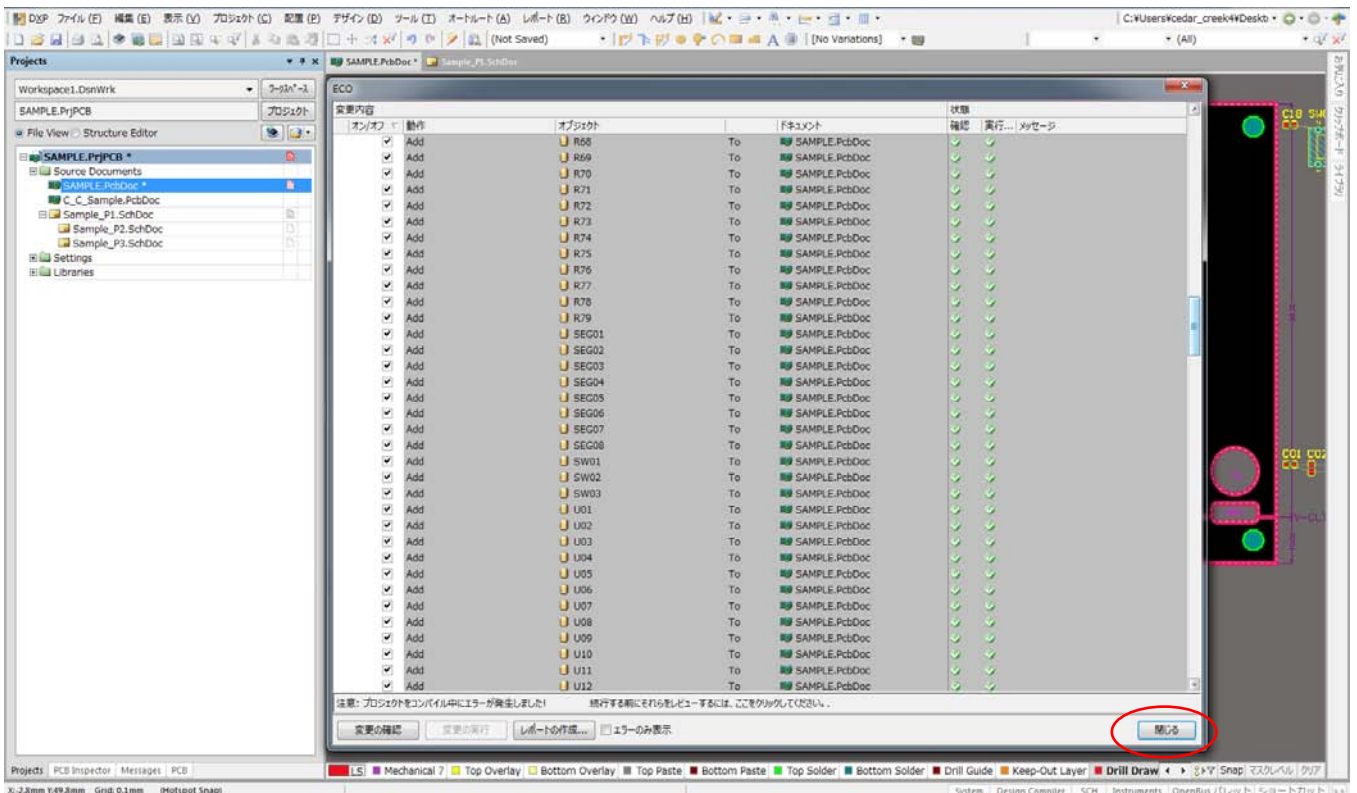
DXP ファイル(F) 編集(E) 表示(V) プロジェクト(C) 配置(P) デザイン(D) ツール(T) オートルート(A) レポート(R) ウィンドウ(W) ヘルプ(H)

C:¥Users¥cedar_creek4¥Deskt

(Not Saved) [No Variations] (All)

Projects

Workspace1.DsnWrk ワークスペース

SAMPLE.PrjPCB プロジェクト

File View Structure Editor

SAMPLE.PrjPCB *
Source Documents
SAMPLE.PcbDoc *
C_C_Sample.PcbDoc
Sample_P1.SchDoc
Sample_P2.SchDoc
Sample_P3.SchDoc
Settings
Libraries

SAMPLE.PcbDoc * Sample_P1.SchDoc

ECO

変更内容 状態

| オン/オフ | 動作 | オブジェクト | | ドキュメント | 確認 | 実行... | メッセージ |
|---|---|---|---|---|---|---|---|
| ✔ | Add | R68 | To | SAMPLE.PcbDoc | ✔ | ✔ | |
| ✔ | Add | R69 | To | SAMPLE.PcbDoc | ✔ | ✔ | |
| ✔ | Add | R70 | To | SAMPLE.PcbDoc | ✔ | ✔ | |
| ✔ | Add | R71 | To | SAMPLE.PcbDoc | ✔ | ✔ | |
| ✔ | Add | R72 | To | SAMPLE.PcbDoc | ✔ | ✔ | |
| ✔ | Add | R73 | To | SAMPLE.PcbDoc | ✔ | ✔ | |
| ✔ | Add | R74 | To | SAMPLE.PcbDoc | ✔ | ✔ | |
| ✔ | Add | R75 | To | SAMPLE.PcbDoc | ✔ | ✔ | |
| ✔ | Add | R76 | To | SAMPLE.PcbDoc | ✔ | ✔ | |
| ✔ | Add | R77 | To | SAMPLE.PcbDoc | ✔ | ✔ | |
| ✔ | Add | R78 | To | SAMPLE.PcbDoc | ✔ | ✔ | |
| ✔ | Add | R79 | To | SAMPLE.PcbDoc | ✔ | ✔ | |
| ✔ | Add | SEG01 | To | SAMPLE.PcbDoc | ✔ | ✔ | |
| ✔ | Add | SEG02 | To | SAMPLE.PcbDoc | ✔ | ✔ | |
| ✔ | Add | SEG03 | To | SAMPLE.PcbDoc | ✔ | ✔ | |
| ✔ | Add | SEG04 | To | SAMPLE.PcbDoc | ✔ | ✔ | |
| ✔ | Add | SEG05 | To | SAMPLE.PcbDoc | ✔ | ✔ | |
| ✔ | Add | SEG06 | To | SAMPLE.PcbDoc | ✔ | ✔ | |
| ✔ | Add | SEG07 | To | SAMPLE.PcbDoc | ✔ | ✔ | |
| ✔ | Add | SEG08 | To | SAMPLE.PcbDoc | ✔ | ✔ | |
| ✔ | Add | SW01 | To | SAMPLE.PcbDoc | ✔ | ✔ | |
| ✔ | Add | SW02 | To | SAMPLE.PcbDoc | ✔ | ✔ | |
| ✔ | Add | SW03 | To | SAMPLE.PcbDoc | ✔ | ✔ | |
| ✔ | Add | U01 | To | SAMPLE.PcbDoc | ✔ | ✔ | |
| ✔ | Add | U02 | To | SAMPLE.PcbDoc | ✔ | ✔ | |
| ✔ | Add | U03 | To | SAMPLE.PcbDoc | ✔ | ✔ | |
| ✔ | Add | U04 | To | SAMPLE.PcbDoc | ✔ | ✔ | |
| ✔ | Add | U05 | To | SAMPLE.PcbDoc | ✔ | ✔ | |
| ✔ | Add | U06 | To | SAMPLE.PcbDoc | ✔ | ✔ | |
| ✔ | Add | U07 | To | SAMPLE.PcbDoc | ✔ | ✔ | |
| ✔ | Add | U08 | To | SAMPLE.PcbDoc | ✔ | ✔ | |
| ✔ | Add | U09 | To | SAMPLE.PcbDoc | ✔ | ✔ | |
| ✔ | Add | U10 | To | SAMPLE.PcbDoc | ✔ | ✔ | |
| ✔ | Add | U11 | To | SAMPLE.PcbDoc | ✔ | ✔ | |
| ✔ | Add | U12 | To | SAMPLE.PcbDoc | ✔ | ✔ | |

注意: プロジェクトをコンパイル中にエラーが発生しました! 続行する前にそれらをレビューするには、ここをクリックしてください。

変更の確認 変更の実行 レポートの作成... エラーのみ表示 閉じる

C10 C01 C02

Projects PCB Inspector Messages PCB

LS Mechanical 7 Top Overlay Bottom Overlay Top Paste Bottom Paste Top Solder Bottom Solder Drill Guide Keep-Out Layer Drill Draw Snap マスクレベル クリア

X:-2.8mm Y:49.8mm Grid: 0.1mm (Hotspot Snap)

System Design Compiler SCH Instruments OpenBus パレット ショートカット